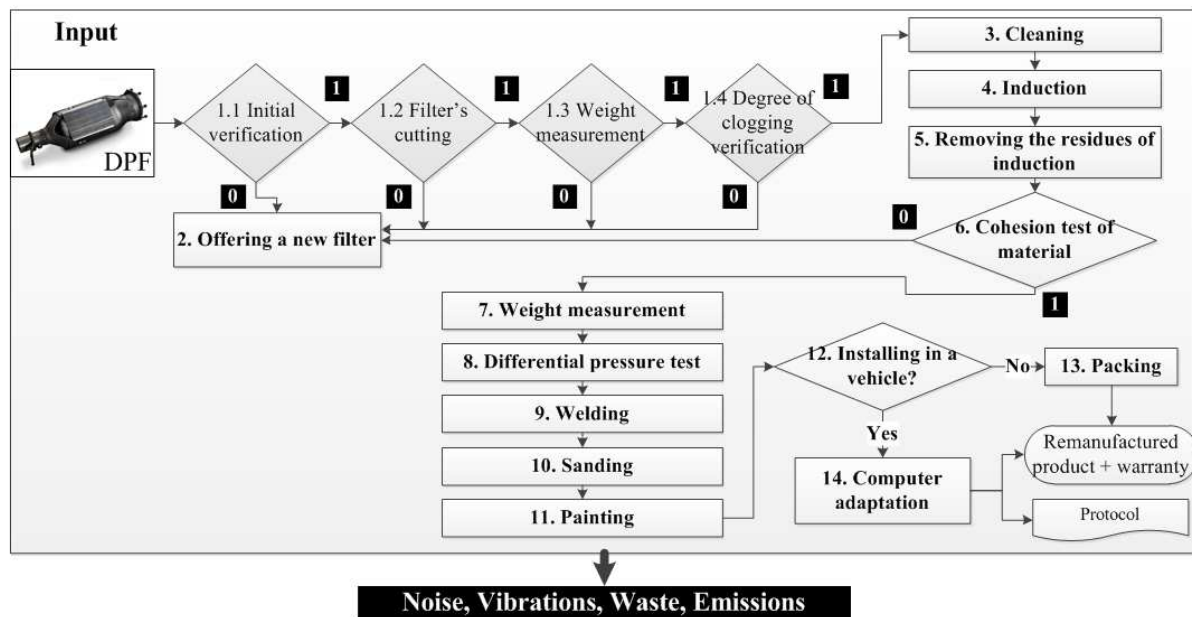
Input

DPF

1.1 Initial verification

1

1.2 Filter's cutting

1

1.3 Weight measurement

1

1.4 Degree of clogging verification

1

0

0

0

0

2. Offering a new filter

3. Cleaning

4. Induction

5. Removing the residues of induction

0

6. Cohesion test of material

1

7. Weight measurement

8. Differential pressure test

9. Welding

10. Sanding

11. Painting

12. Installing in a vehicle?

No

13. Packing

Yes

14. Computer adaptation

Remanufactured product + warranty

Protocol

Noise, Vibrations, Waste, Emissions